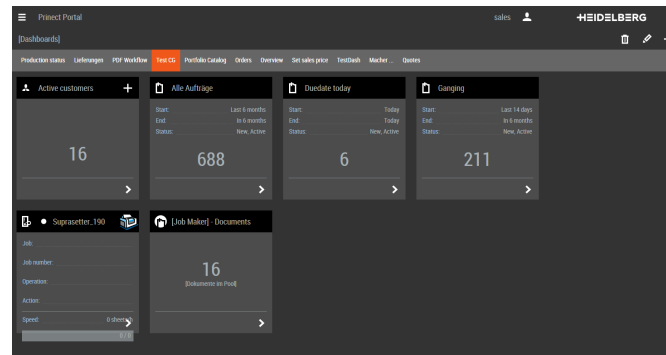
Prinect Portal

sales

HEIDELBERG

[Dashboards]

Production status Lieferungen PDF Workflow Test CG Portfolio Catalog Orders Overview Set sales price TestDash Macher ... Quotes

Active customers

16

Alle Aufträge

Start: Last 6 months
End: In 6 months
Status: New, Active

688

Duedate today

Start: Today
End: Today
Status: New, Active

6

Ganging

Start: Last 14 days
End: In 6 months
Status: New, Active

211

Suprasetter_190

Job:
Job number:
Operation:
Action:
Speed: 0 sheets/h

[Job Maker] - Documents

16
[Dokumente im Pool]